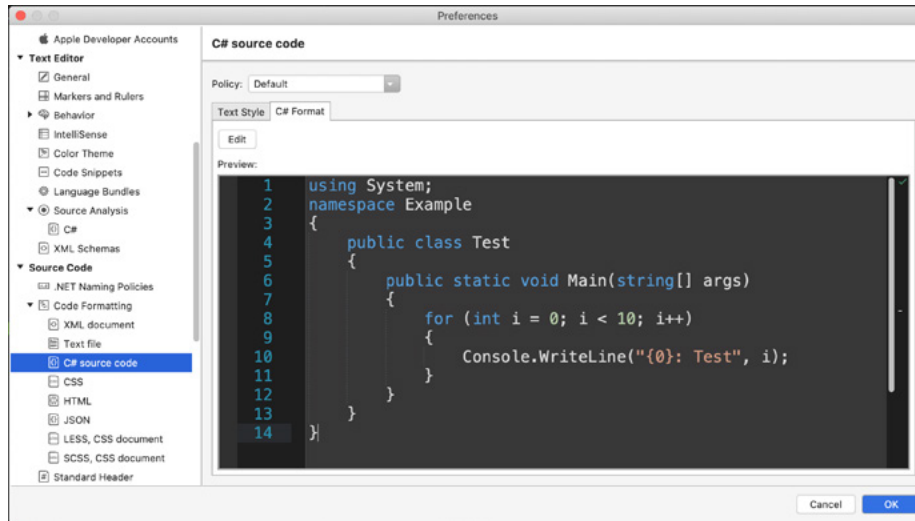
Preferences

Apple Developer Accounts
Text Editor
General
Markers and Rulers
Behavior
IntelliSense
Color Theme
Code Snippets
Language Bundles
Source Analysis
C#
XML Schemas
Source Code
.NET Naming Policies
Code Formatting
XML document
Text file
C# source code
CSS
HTML
JSON
LESS, CSS document
SCSS, CSS document
Standard Header

C# source code

Policy: Default

Text Style | C# Format

Edit

Preview:

1 using System;
2 namespace Example
3 {
4     public class Test
5     {
6         public static void Main(string[] args)
7         {
8             for (int i = 0; i < 10; i++)
9             {
10                Console.WriteLine("{0}: Test", i);
11            }
12        }
13    }
14 }

Cancel
OK